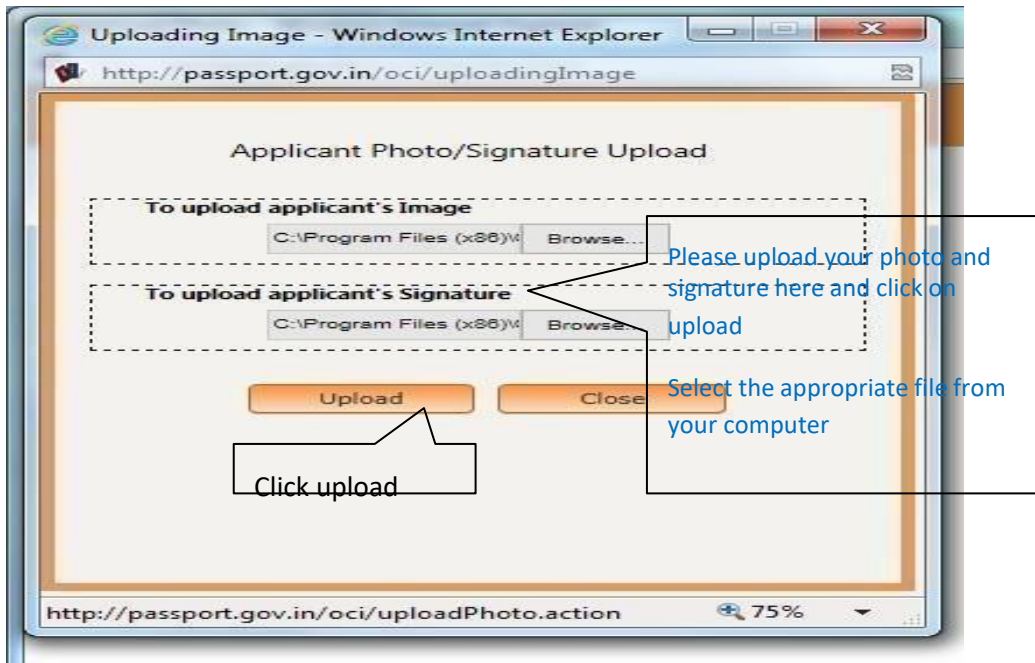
Uploading Image - Windows Internet Explorer

http://passport.gov.in/oci/uploadingImage

Applicant Photo/Signature Upload

To upload applicant's Image

C:\Program Files (x86)\ Browse...

To upload applicant's Signature

C:\Program Files (x86)\ Browse...

Upload

Close

Please upload your photo and signature here and click on upload

Select the appropriate file from your computer

Click upload

http://passport.gov.in/oci/uploadPhoto.action

75%